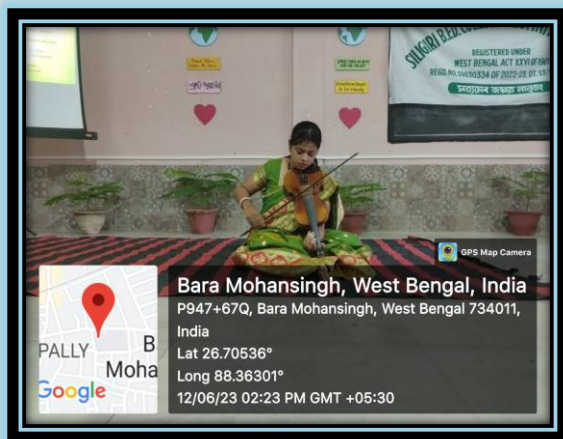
SILIGIRI R.E.D. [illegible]
REGISTERED UNDER
WEST BENGAL ACT XXVI OF 1961
REGD. No. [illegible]0334 OF 2022-23, DT. 1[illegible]
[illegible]

GPS Map Camera

Bara Mohansingh, West Bengal, India
P947+67Q, Bara Mohansingh, West Bengal 734011, India
Lat 26.70536°
Long 88.36301°
12/06/23 02:23 PM GMT +05:30

PALLY
B
Moha
Google